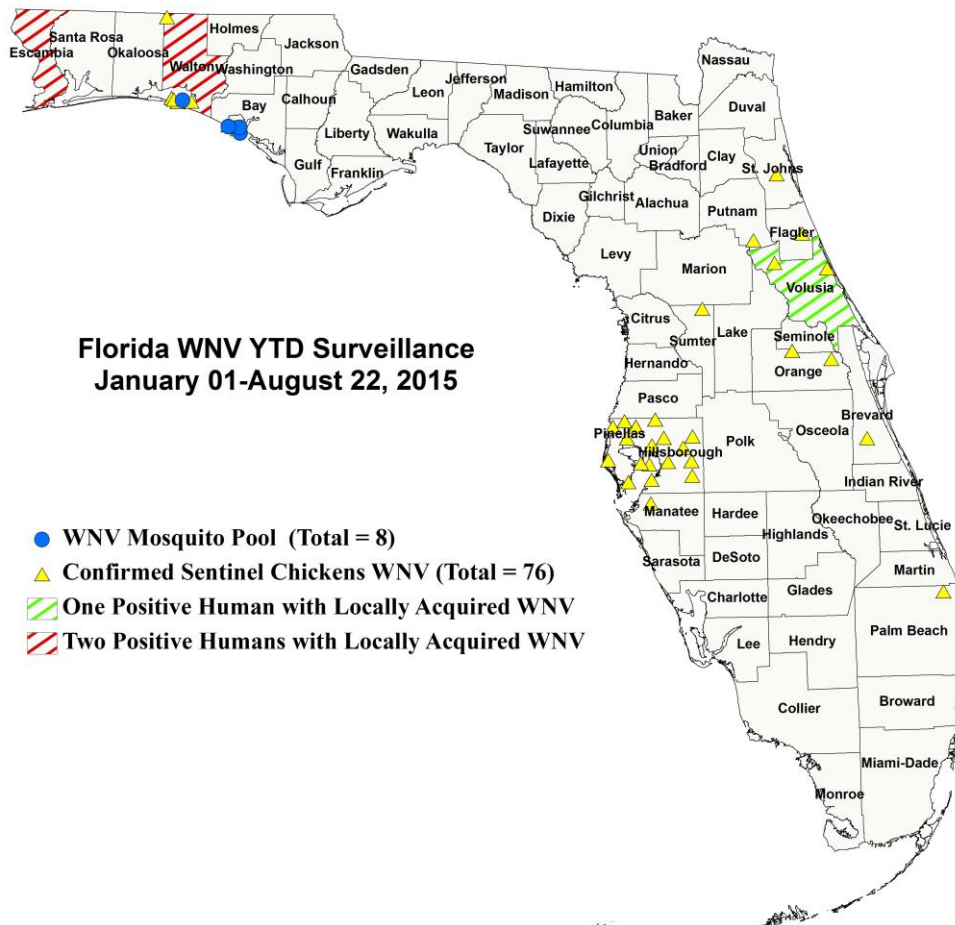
Florida WNV YTD Surveillance
January 01-August 22, 2015

WNV Mosquito Pool (Total = 8)
Confirmed Sentinel Chickens WNV (Total = 76)
One Positive Human with Locally Acquired WNV
Two Positive Humans with Locally Acquired WNV

Escambia
Santa Rosa
Okaloosa
Walton
Holmes
Washington
Jackson
Bay
Calhoun
Gadsden
Liberty
Gulf
Franklin
Leon
Wakulla
Jefferson
Madison
Hamilton
Taylor
Suwannee
Lafayette
Columbia
Baker
Nassau
Duval
Union
Bradford
Clay
St. Johns
Gilchrist
Alachua
Dixie
Putnam
Flagler
Levy
Marion
Volusia
Citrus
Sumter
Lake
Seminole
Hernando
Orange
Pasco
Brevard
Pinellas
Hillsborough
Polk
Osceola
Indian River
Manatee
Hardee
Highlands
Okeechobee
St. Lucie
Sarasota
DeSoto
Martin
Charlotte
Glades
Palm Beach
Lee
Hendry
Collier
Broward
Miami-Dade
Monroe